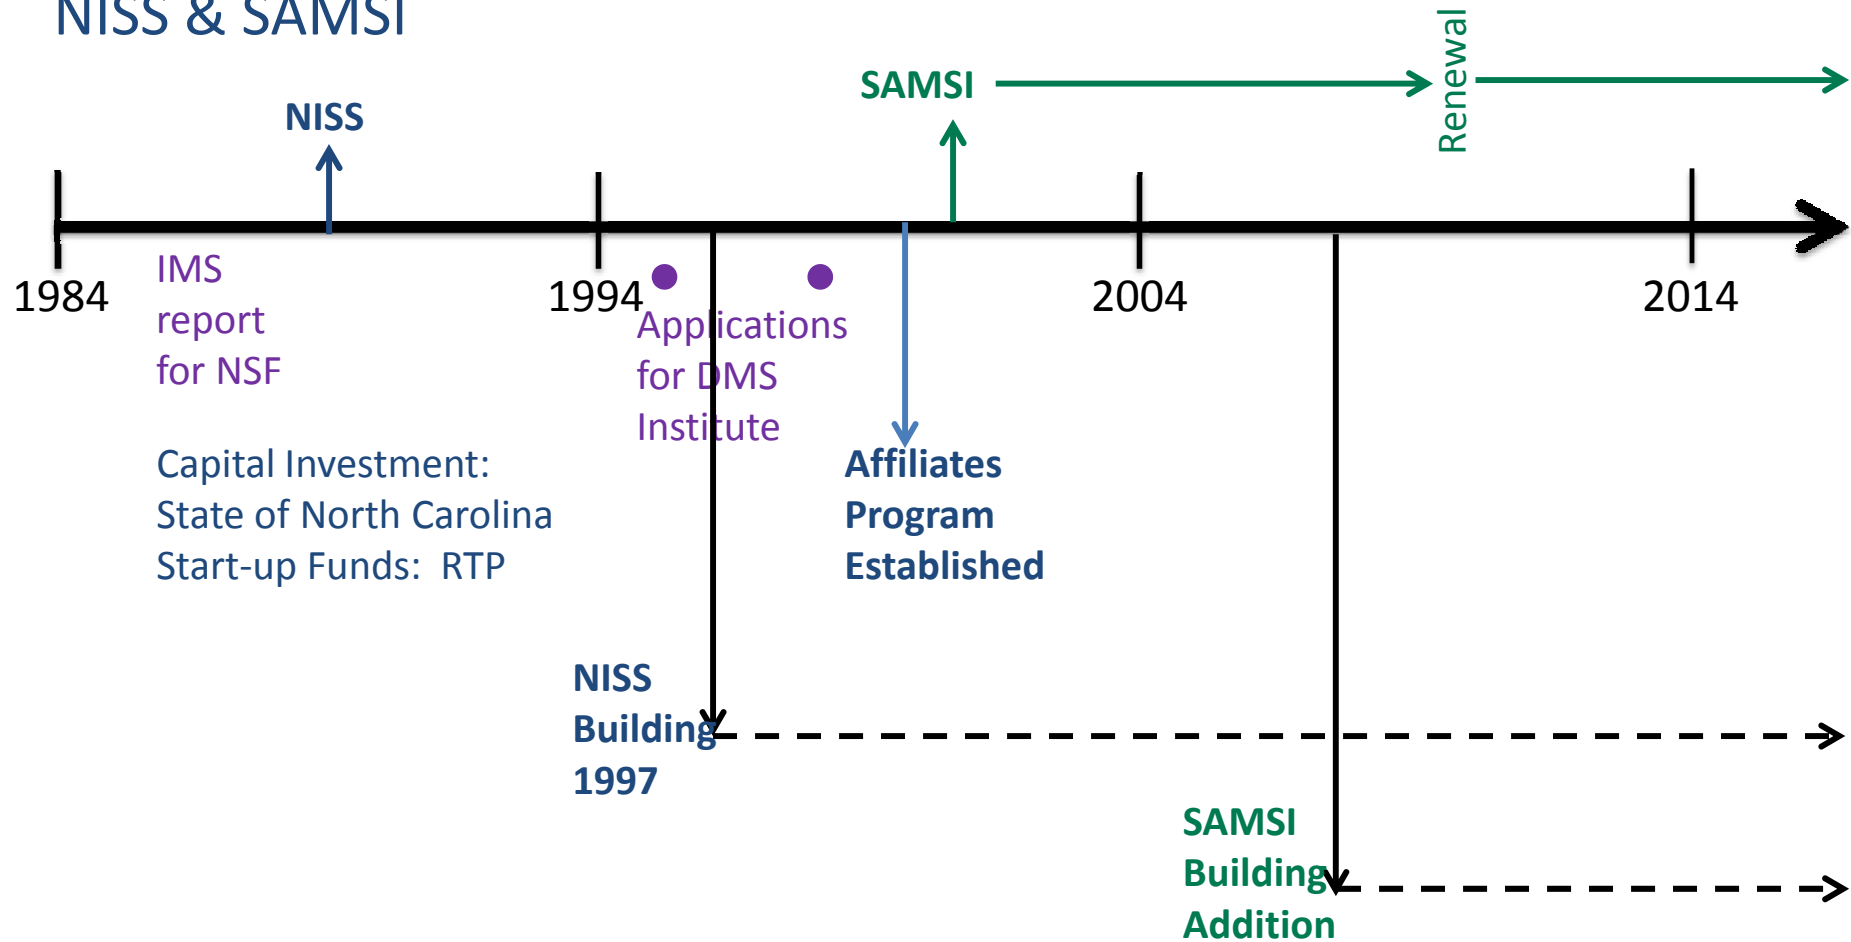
NISS & SAMSI

SAMSI

Renewal

NISS

1984

IMS report for NSF

1994

Applications for DMS Institute

2004

2014

Capital Investment: State of North Carolina Start-up Funds: RTP

Affiliates Program Established

NISS Building 1997

SAMSI Building Addition